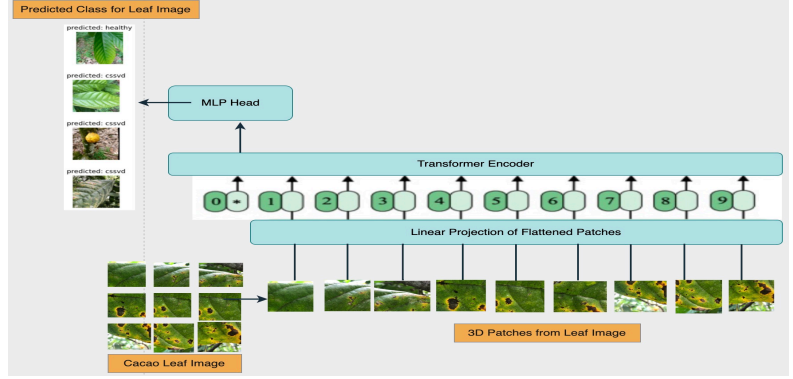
Predicted Class for Leaf Image

predicted: healthy

predicted: cssvd

predicted: cssvd

predicted: cssvd

MLP Head

Transformer Encoder

0 * 1 2 3 4 5 6 7 8 9

Linear Projection of Flattened Patches

Cacao Leaf Image

3D Patches from Leaf Image